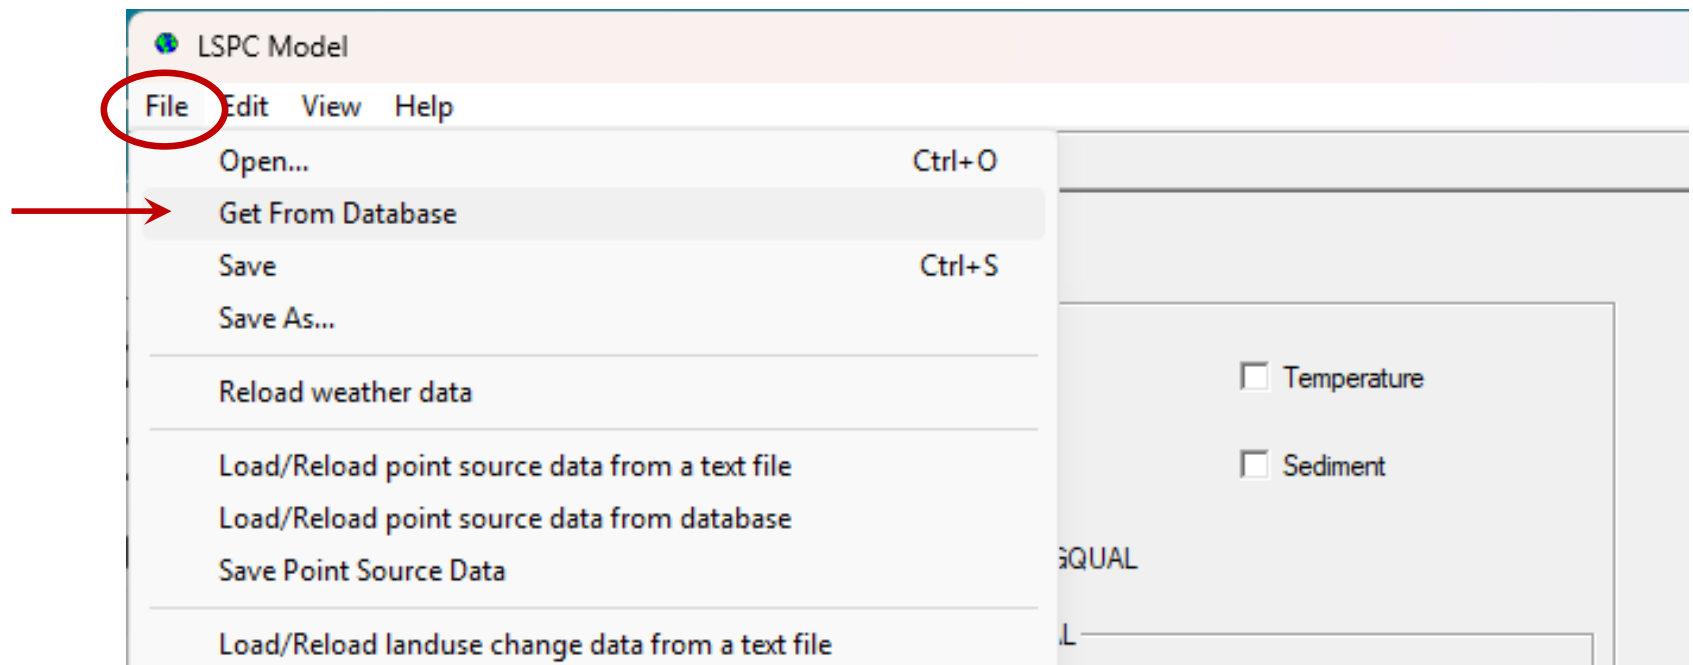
LSPC Model

File Edit View Help

Open... Ctrl+O
Get From Database
Save Ctrl+S
Save As...

Reload weather data

Load/Reload point source data from a text file
Load/Reload point source data from database
Save Point Source Data

Load/Reload landuse change data from a text file

Temperature

Sediment

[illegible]GQUAL

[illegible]L